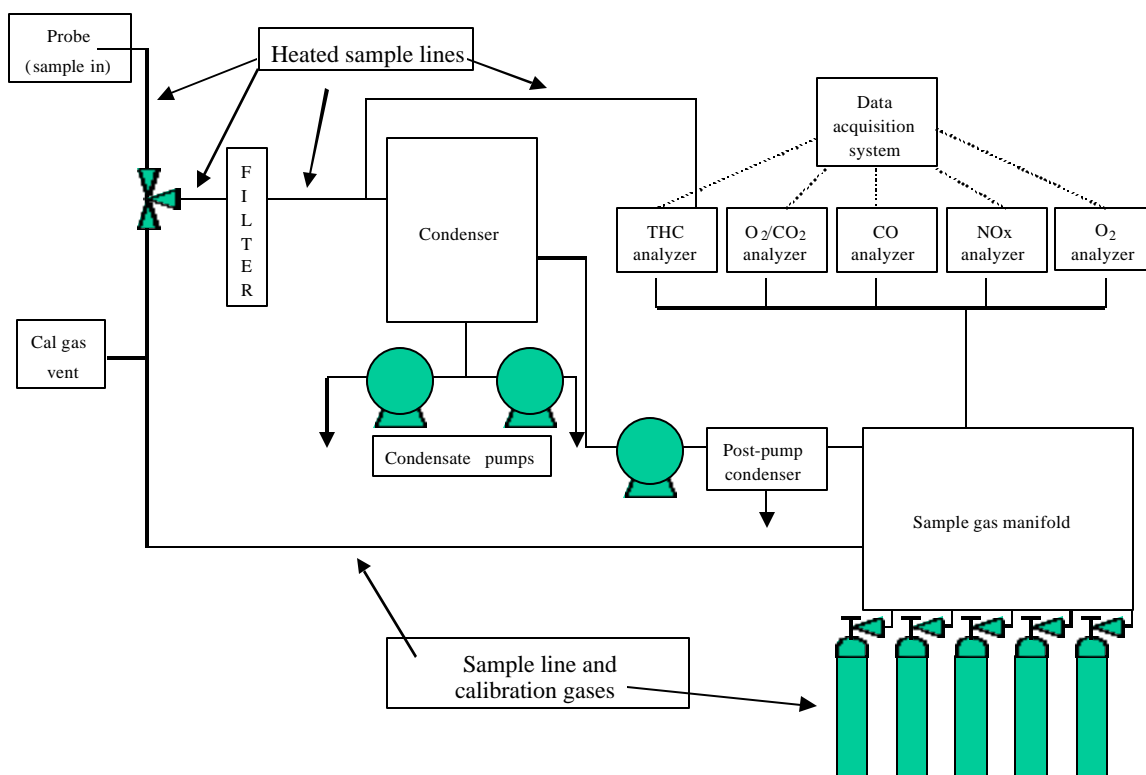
Probe
(sample in)

Heated sample lines

Data
acquisition
system

F
I
L
T
E
R

Condenser

THC
analyzer

$O_2/CO_2$
analyzer

CO
analyzer

NOx
analyzer

$O_2$
analyzer

Cal gas
vent

Condensate pumps

Post-pump
condenser

Sample gas manifold

Sample line and
calibration gases